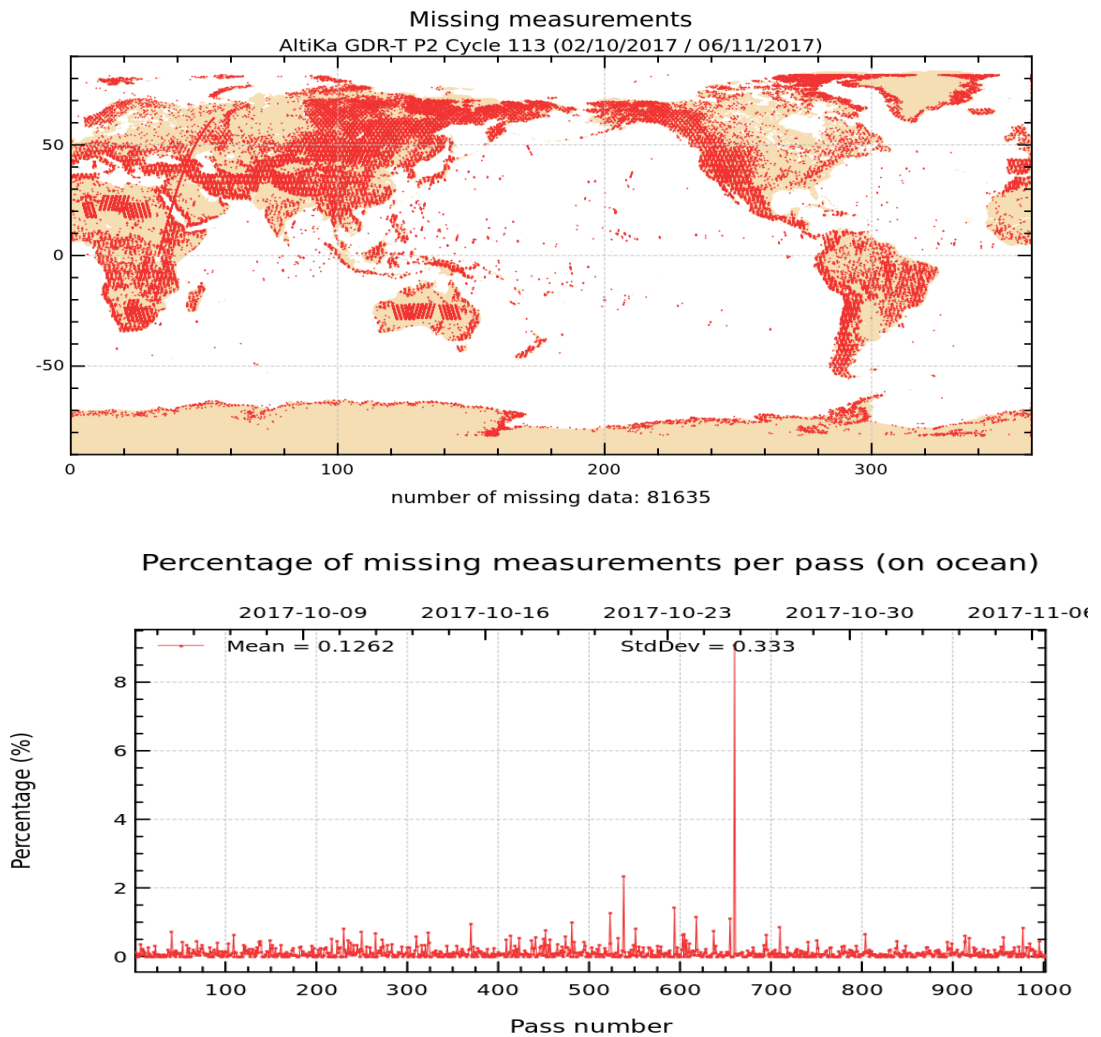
Missing measurements
AltiKa GDR-T P2 Cycle 113 (02/10/2017 / 06/11/2017)

50
0
-50
0
100
200
300

number of missing data: 81635

Percentage of missing measurements per pass (on ocean)

2017-10-09
2017-10-16
2017-10-23
2017-10-30
2017-11-06

Mean = 0.1262
StdDev = 0.333

Percentage (%)
8
6
4
2
0
100
200
300
400
500
600
700
800
900
1000
Pass number